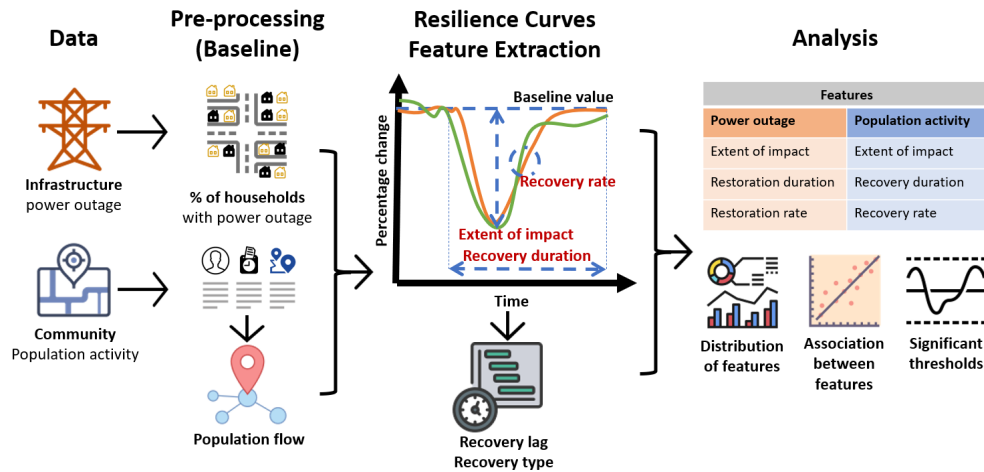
Data

Infrastructure
power outage

Community
Population activity

Pre-processing
(Baseline)

% of households
with power outage

Population flow

Resilience Curves
Feature Extraction

Baseline value

Percentage change

Recovery rate

Extent of impact
Recovery duration

Time

Recovery lag
Recovery type

Analysis

| Features | |
|---|---|
| Power outage | Population activity |
| Extent of impact | Extent of impact |
| Restoration duration | Recovery duration |
| Restoration rate | Recovery rate |

Distribution
of features

Association
between
features

Significant
thresholds